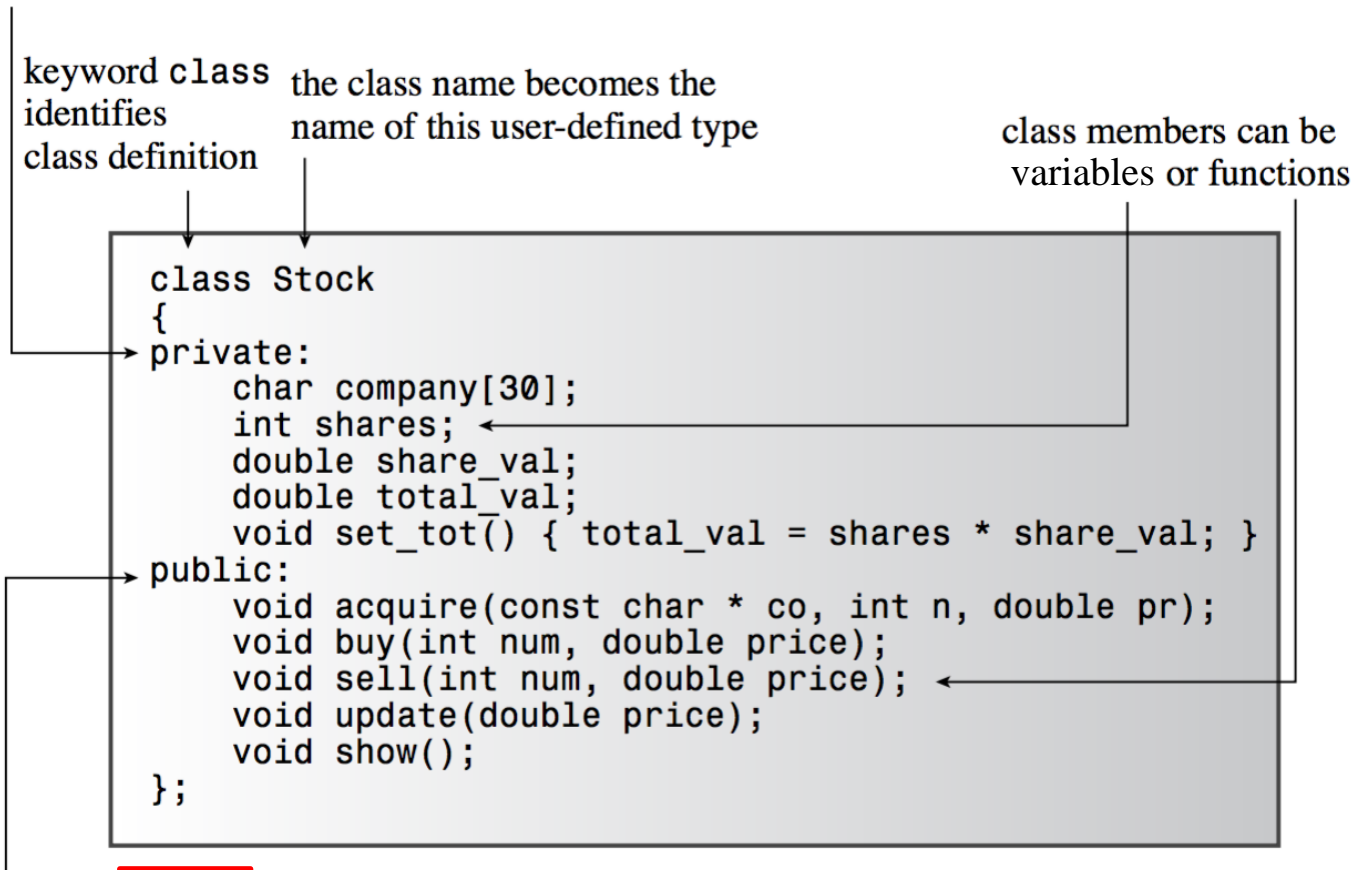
keyword class identifies class definition

the class name becomes the name of this user-defined type

class members can be variables or functions

```
class Stock
{
private:
    char company[30];
    int shares;
    double share_val;
    double total_val;
    void set_tot() { total_val = shares * share_val; }
public:
    void acquire(const char * co, int n, double pr);
    void buy(int num, double price);
    void sell(int num, double price);
    void update(double price);
    void show();
};
```